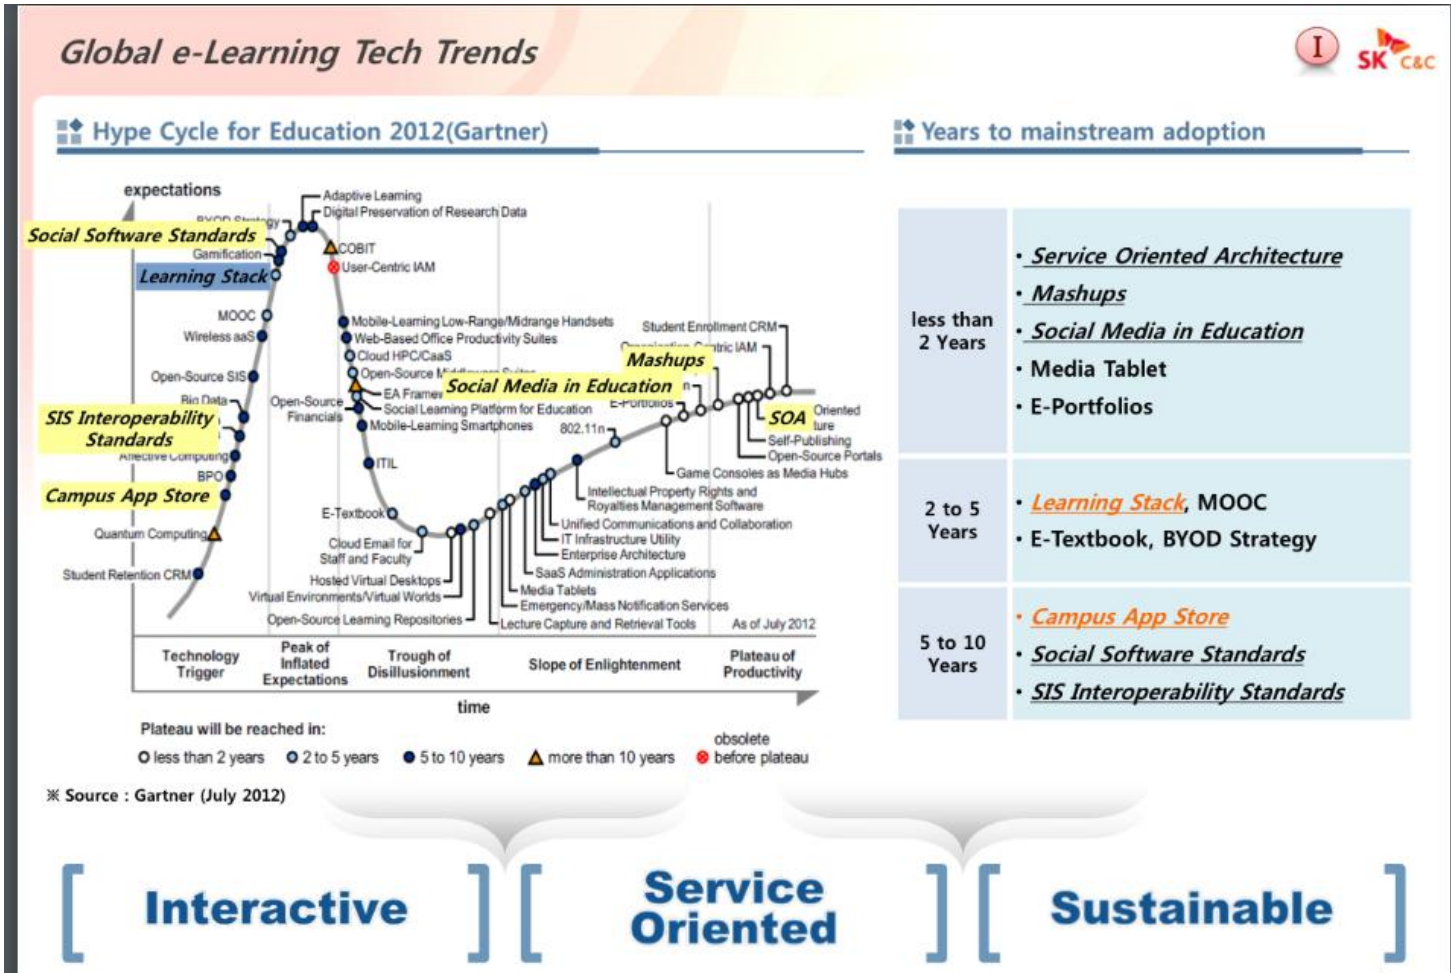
Global e-Learning Tech Trends

I SK C&C

Hype Cycle for Education 2012(Gartner)

expectations

Adaptive Learning
Digital Preservation of Research Data
BYOD Strategy
Social Software Standards
Gamification
COBIT
User-Centric IAM
Learning Stack
MOOC
Wireless aaS
Mobile-Learning Low-Range/Midrange Handsets
Web-Based Office Productivity Suites
Cloud HPC/CaaS
Open-Source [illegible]
Student Enrollment CRM
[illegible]tric IAM
Mashups
Open-Source SIS
Big Data
SIS Interoperability Standards
Affective Computing
Open-Source Financials
EA Framew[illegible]
Social Media in Education
Social Learning Platform for Education
E-Portfolios
Mobile-Learning Smartphones
802.11n
SOA
Oriented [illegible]ture
Self-Publishing
Open-Source Portals
ITIL
Game Consoles as Media Hubs
BPO
Campus App Store
Intellectual Property Rights and Royalties Management Software
E-Textbook
Unified Communications and Collaboration
IT Infrastructure Utility
Enterprise Architecture
Quantum Computing
Cloud Email for Staff and Faculty
SaaS Administration Applications
Student Retention CRM
Hosted Virtual Desktops
Media Tablets
Virtual Environments/Virtual Worlds
Emergency/Mass Notification Services
Open-Source Learning Repositories
Lecture Capture and Retrieval Tools
As of July 2012

Technology Trigger
Peak of Inflated Expectations
Trough of Disillusionment
Slope of Enlightenment
Plateau of Productivity

time

Plateau will be reached in:
less than 2 years
2 to 5 years
5 to 10 years
more than 10 years
obsolete before plateau

※ Source : Gartner (July 2012)

Years to mainstream adoption

| | |
|---|---|
| less than 2 Years | • Service Oriented Architecture<br>• Mashups<br>• Social Media in Education<br>• Media Tablet<br>• E-Portfolios |
| 2 to 5 Years | • Learning Stack, MOOC<br>• E-Textbook, BYOD Strategy |
| 5 to 10 Years | • Campus App Store<br>• Social Software Standards<br>• SIS Interoperability Standards |

[ Interactive ] [ Service Oriented ] [ Sustainable ]